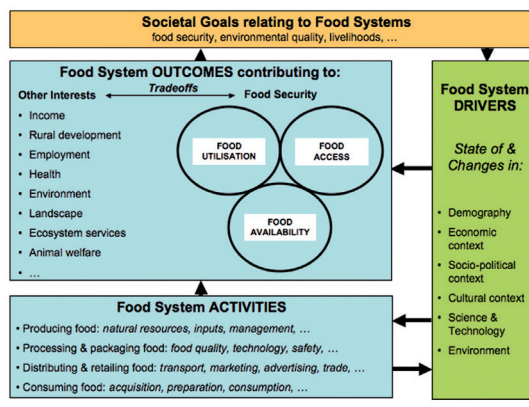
Societal Goals relating to Food Systems
food security, environmental quality, livelihoods, …

Food System OUTCOMES contributing to:
Other Interests
Tradeoffs
Food Security
• Income
• Rural development
• Employment
• Health
• Environment
• Landscape
• Ecosystem services
• Animal welfare
• …

FOOD UTILISATION
FOOD ACCESS
FOOD AVAILABILITY

Food System DRIVERS
State of & Changes in:
• Demography
• Economic context
• Socio-political context
• Cultural context
• Science & Technology
• Environment

Food System ACTIVITIES
• Producing food: natural resources, inputs, management, …
• Processing & packaging food: food quality, technology, safety, …
• Distributing & retailing food: transport, marketing, advertising, trade, …
• Consuming food: acquisition, preparation, consumption, …